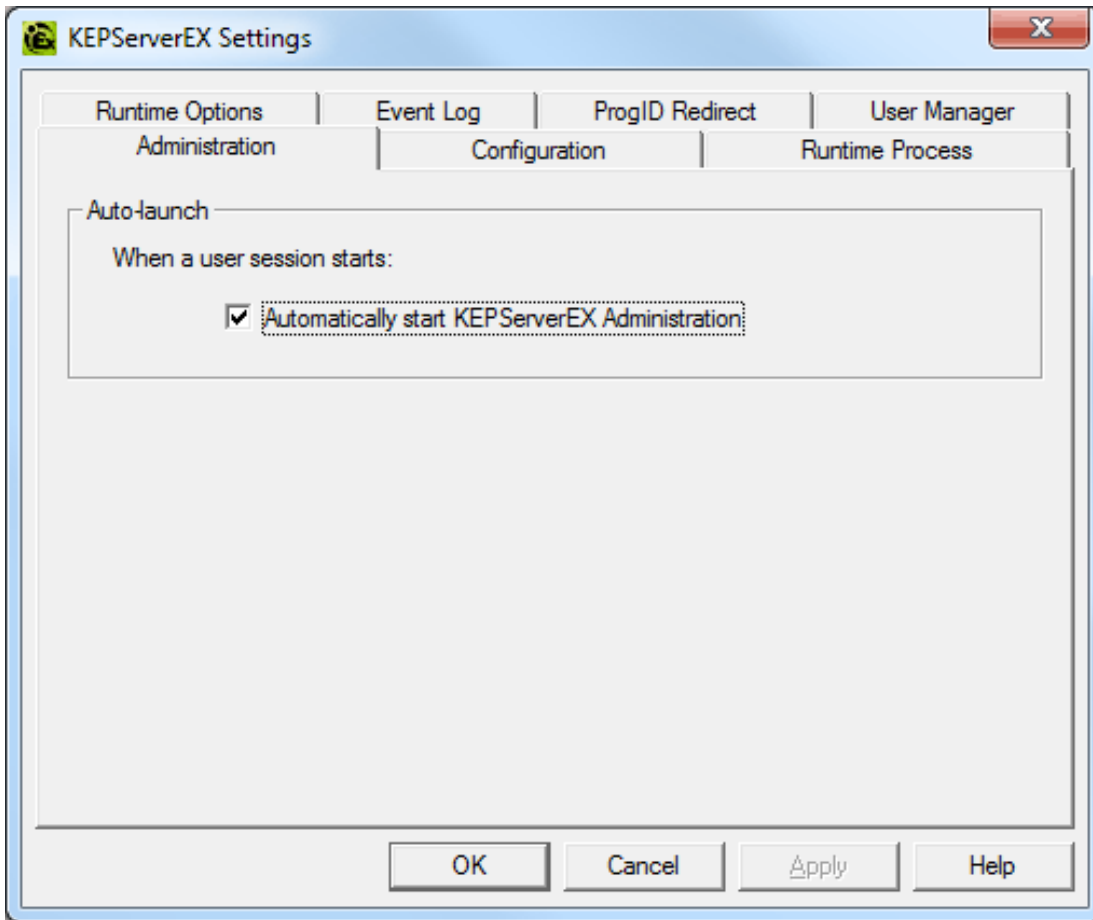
KEPServerEX Settings

Runtime Options | Event Log | ProgID Redirect | User Manager

Administration | Configuration | Runtime Process

Auto-launch

When a user session starts:

Automatically start KEPServerEX Administration

OK | Cancel | Apply | Help